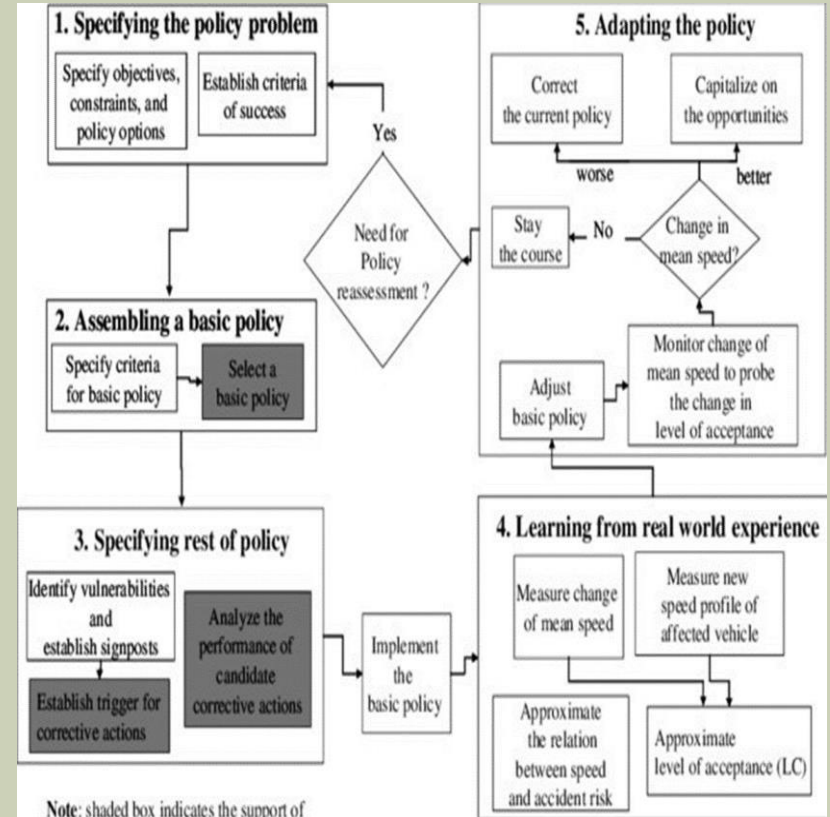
1. Specifying the policy problem

Specify objectives, constraints, and policy options

Establish criteria of success

Yes

Need for Policy reassessment ?

2. Assembling a basic policy

Specify criteria for basic policy

Select a basic policy

3. Specifying rest of policy

Identify vulnerabilities and establish signposts

Establish trigger for corrective actions

Analyze the performance of candidate corrective actions

Implement the basic policy

5. Adapting the policy

Correct the current policy

Capitalize on the opportunities

worse

better

Stay the course

No

Change in mean speed?

Adjust basic policy

Monitor change of mean speed to probe the change in level of acceptance

4. Learning from real world experience

Measure change of mean speed

Measure new speed profile of affected vehicle

Approximate the relation between speed and accident risk

Approximate level of acceptance (LC)

Note: shaded box indicates the support of